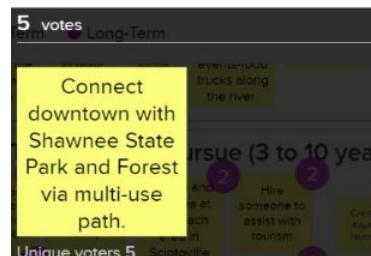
5 votes

erm ● Long-Term

events-food trucks along the river

Connect downtown with Shawnee State Park and Forest via multi-use path.

ursue (3 to 10 yea

2

2

Hire someone to assist with tourism

Sciotoville

Unique voters 5